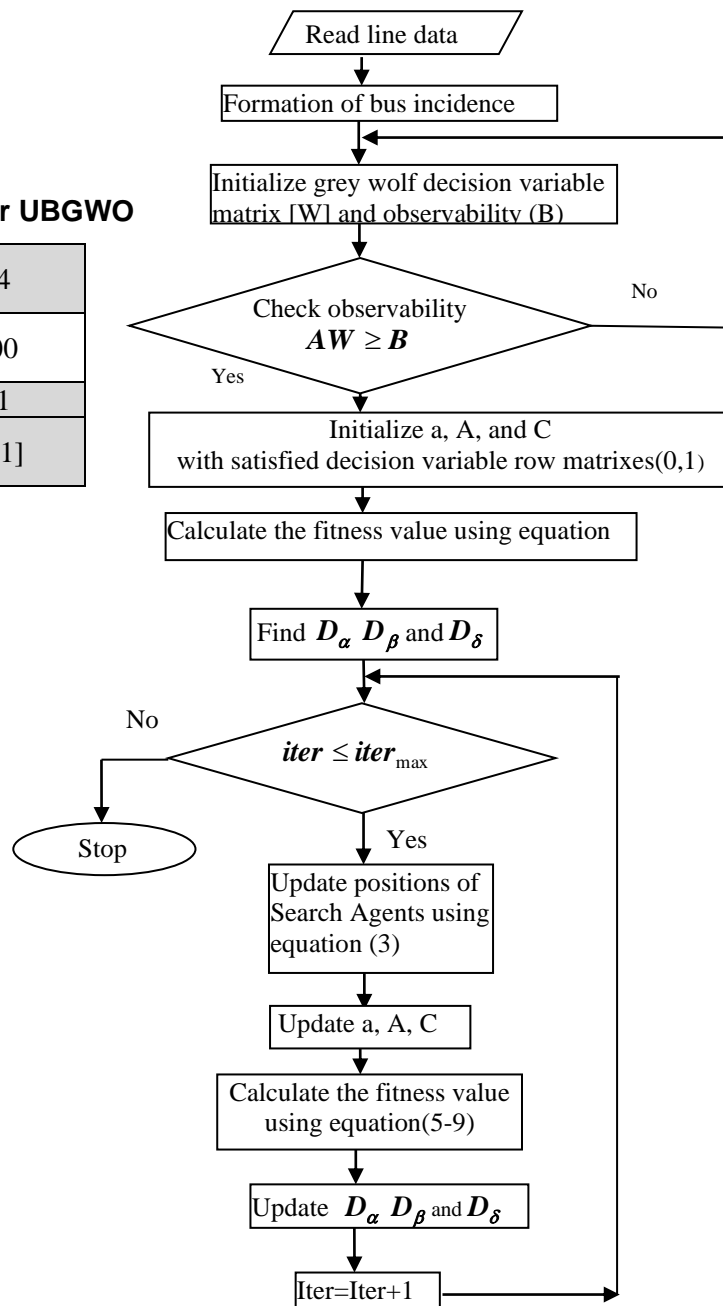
r UBGWO

4

00

1

1]

Read line data

Formation of bus incidence

Initialize grey wolf decision variable matrix [W] and observability (B)

Check observability $AW \geq B$

No

Yes

Initialize a, A, and C with satisfied decision variable row matrixes(0,1)

Calculate the fitness value using equation

Find $D_\alpha$ $D_\beta$ and $D_\delta$

No

$iter \leq iter_{\max}$

Stop

Yes

Update positions of Search Agents using equation (3)

Update a, A, C

Calculate the fitness value using equation(5-9)

Update $D_\alpha$ $D_\beta$ and $D_\delta$

Iter=Iter+1